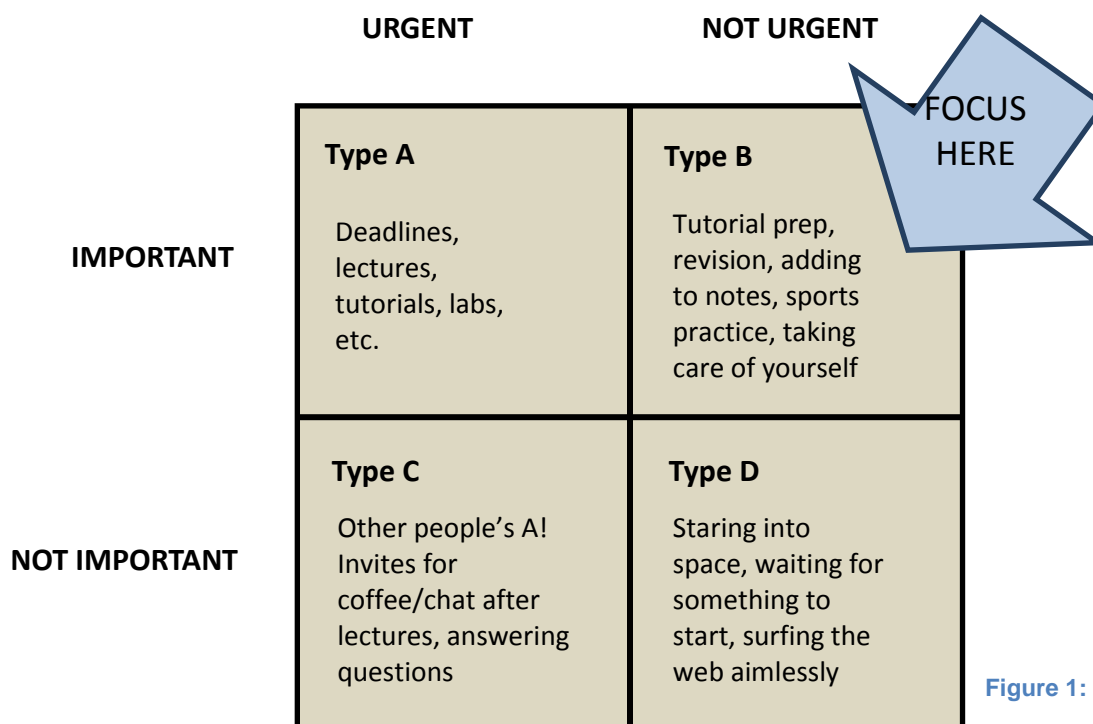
|  | URGENT | NOT URGENT |
|---|---|---|
| IMPORTANT | Type A<br>Deadlines, lectures, tutorials, labs, etc. | Type B<br>Tutorial prep, revision, adding to notes, sports practice, taking care of yourself |
| NOT IMPORTANT | Type C<br>Other people's A! Invites for coffee/chat after lectures, answering questions | Type D<br>Staring into space, waiting for something to start, surfing the web aimlessly |

FOCUS HERE

Figure 1: